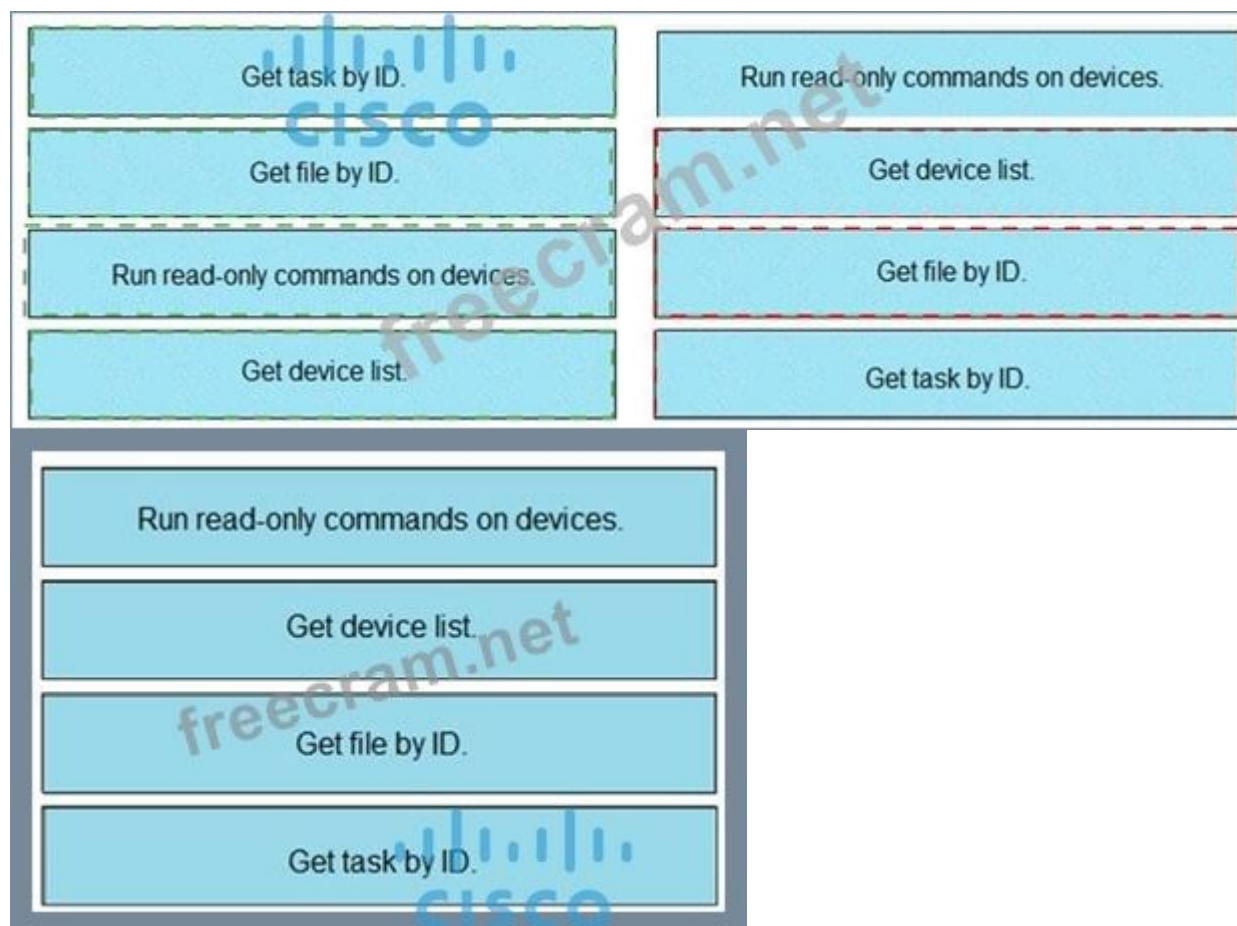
Get task by ID.

Get file by ID.

Run read-only commands on devices.

Get device list.

Run read-only commands on devices.

Get device list.

Get file by ID.

Get task by ID.

CISCO

freecram.net

Run read-only commands on devices.

Get device list.

Get file by ID.

Get task by ID.

freecram.net

CISCO